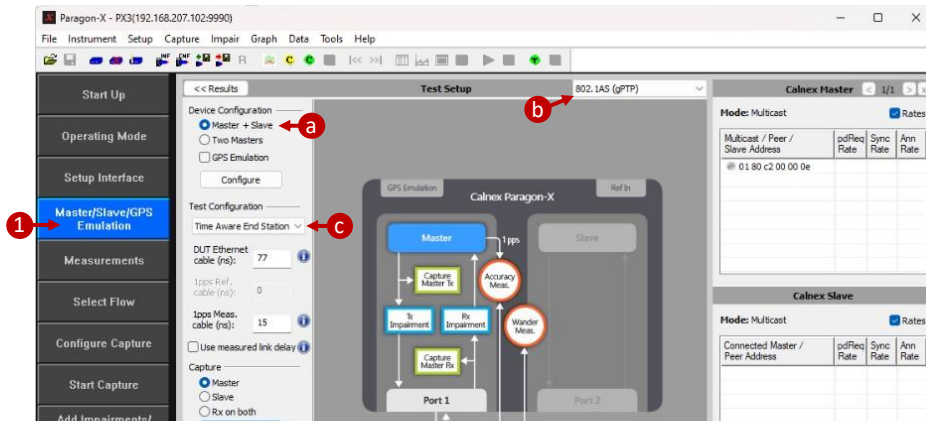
Paragon-X - PX3(192.168.207.102:9990)

File Instrument Setup Capture Impair Graph Data Tools Help

Start Up
Operating Mode
Setup Interface
1 Master/Slave/GPS Emulation
Measurements
Select Flow
Configure Capture
Start Capture
Add Impairments/

<< Results
Test Setup
802.1AS (gPTP)
b

Device Configuration
Master + Slave
a
Two Masters
GPS Emulation
Configure

Test Configuration
Time Aware End Station
c

DUT Ethernet cable (ns): 77
1pps Ref. cable (ns): 0
1pps Meas. cable (ns): 15
Use measured link delay

Capture
Master
Slave
Rx on both

GPS Emulation
Calnex Paragon-X
Ref In
Master
1pps
Slave
Capture Master Tx
Accuracy Meas.
Tx Impairment
Rx Impairment
Wander Meas.
Capture Master Rx
Port 1
Port 2

Calnex Master
1/1
Mode: Multicast
Rates

| Multicast / Peer / Slave Address | pdReq Rate | Sync Rate | Ann Rate |
|---|---|---|---|
| 01 80 c2 00 00 0e | | | |

Calnex Slave
Mode: Multicast
Rates

| Connected Master / Peer Address | pdReq Rate | Sync Rate | Ann Rate |
|---|---|---|---|